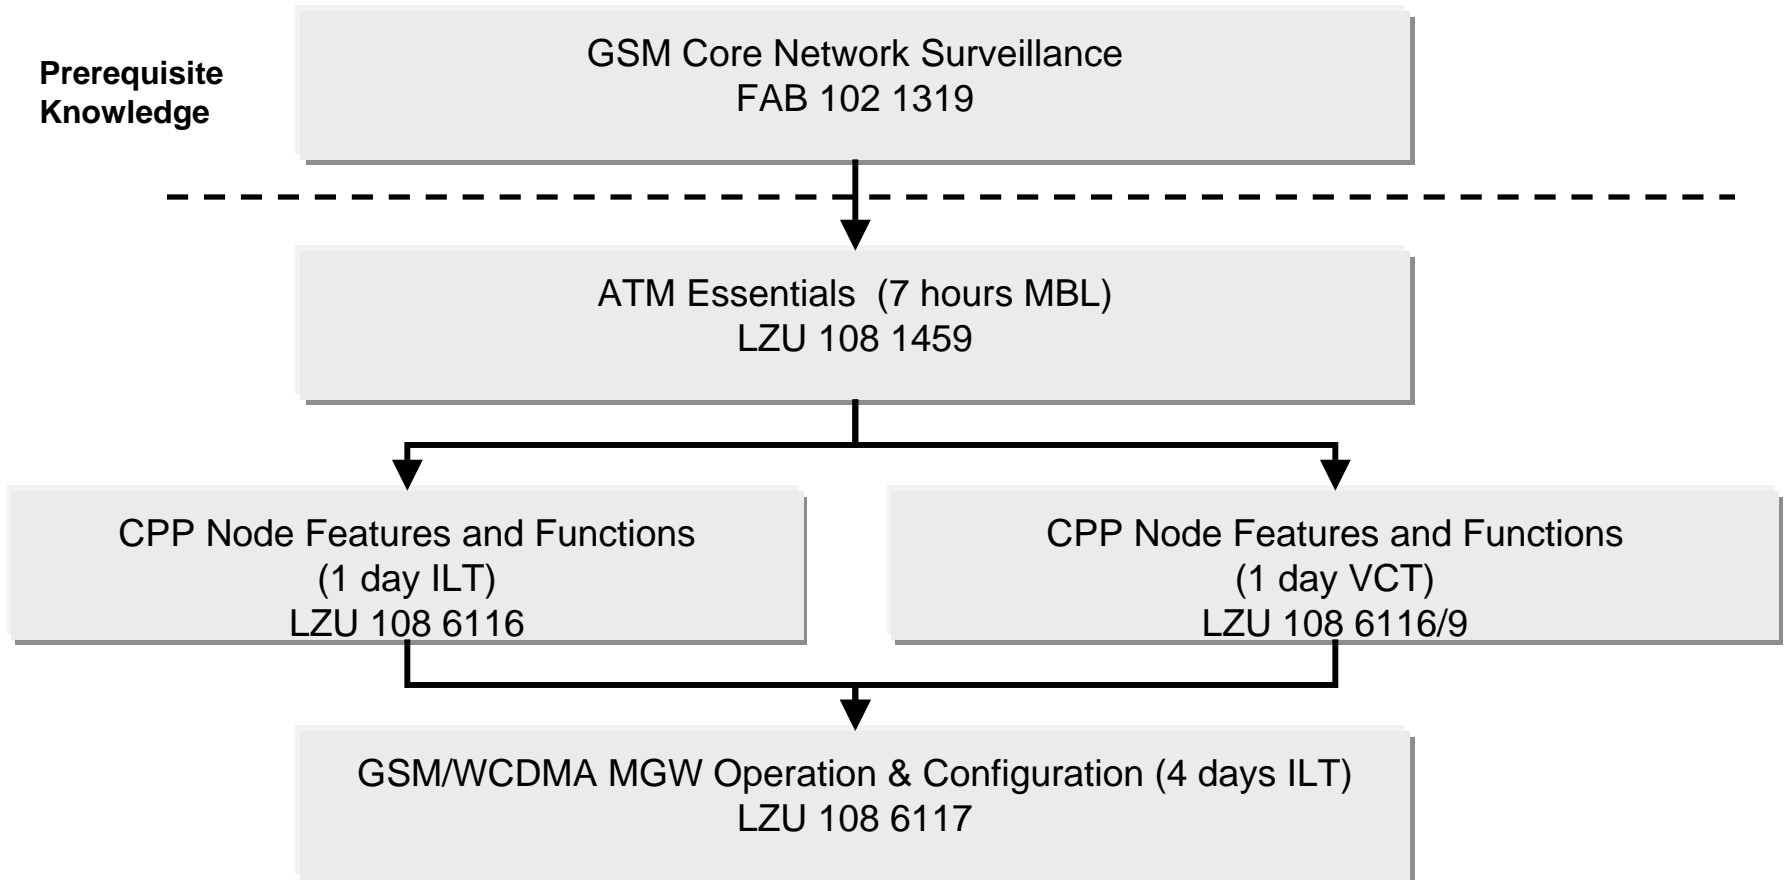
Prerequisite Knowledge

GSM Core Network Surveillance
FAB 102 1319

ATM Essentials (7 hours MBL)
LZU 108 1459

CPP Node Features and Functions
(1 day ILT)
LZU 108 6116

CPP Node Features and Functions
(1 day VCT)
LZU 108 6116/9

GSM/WCDMA MGW Operation & Configuration (4 days ILT)
LZU 108 6117